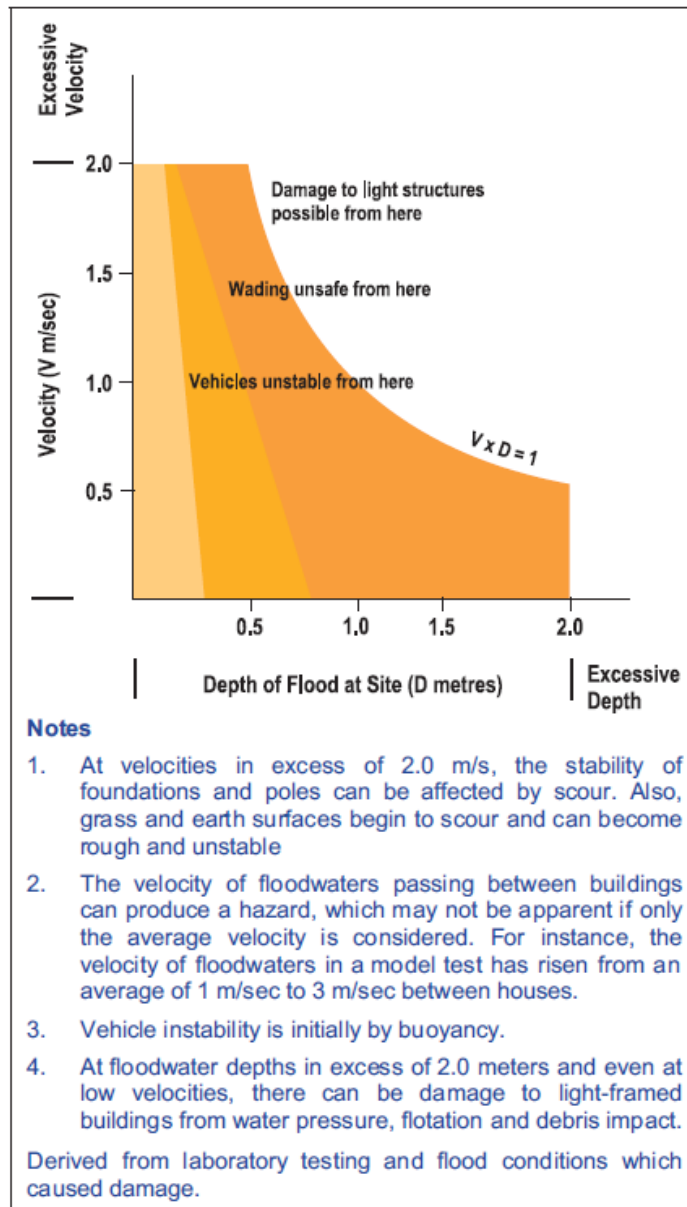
Excessive Velocity

2.0

1.5

1.0

0.5

Velocity (V m/sec)

Damage to light structures possible from here

Wading unsafe from here

Vehicles unstable from here

$V \times D = 1$

0.5 1.0 1.5 2.0

Depth of Flood at Site (D metres)

Excessive Depth

Notes

1. At velocities in excess of 2.0 m/s, the stability of foundations and poles can be affected by scour. Also, grass and earth surfaces begin to scour and can become rough and unstable

2. The velocity of floodwaters passing between buildings can produce a hazard, which may not be apparent if only the average velocity is considered. For instance, the velocity of floodwaters in a model test has risen from an average of 1 m/sec to 3 m/sec between houses.

3. Vehicle instability is initially by buoyancy.

4. At floodwater depths in excess of 2.0 meters and even at low velocities, there can be damage to light-framed buildings from water pressure, flotation and debris impact.

Derived from laboratory testing and flood conditions which caused damage.